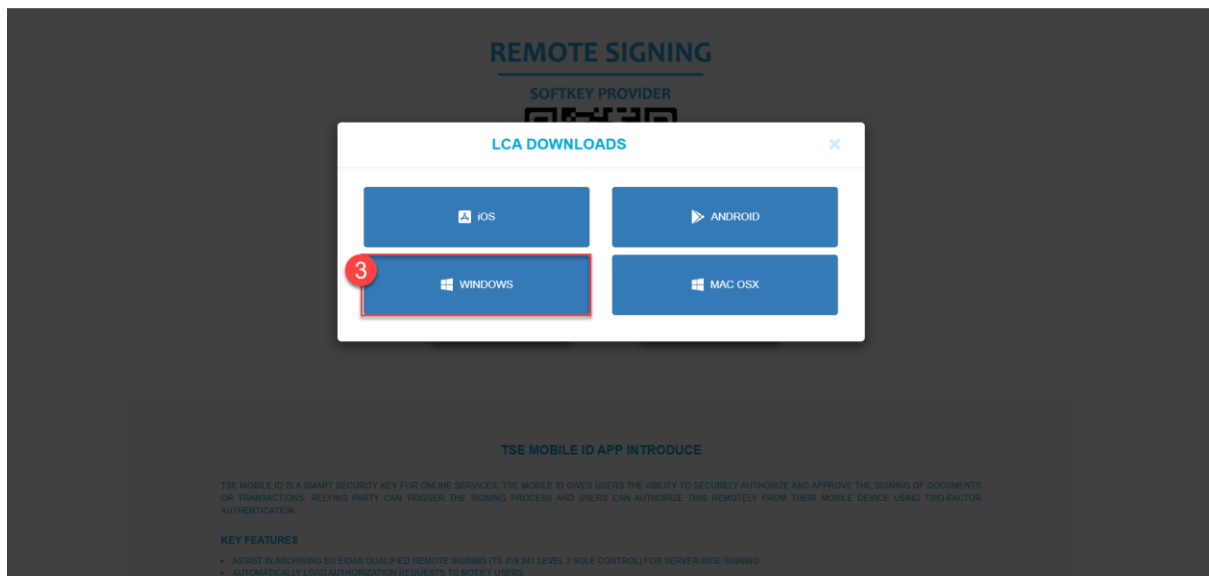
REMOTE SIGNING

SOFTKEY PROVIDER

LCA DOWNLOADS

×

iOS

ANDROID

3

WINDOWS

MAC OSX

TSE MOBILE ID APP INTRODUCE

TSE MOBILE ID IS A SMART SECURITY KEY FOR ONLINE SERVICES. TSE MOBILE ID GIVES USERS THE ABILITY TO SECURELY AUTHORIZE AND APPROVE THE SIGNING OF DOCUMENTS OR TRANSACTIONS. RELYING PARTY CAN TRIGGER THE SIGNING PROCESS AND USERS CAN AUTHORIZE THIS REMOTELY FROM THEIR MOBILE DEVICE USING TWO-FACTOR AUTHENTICATION

KEY FEATURES

• ASSIST IN ARCHIVING EU EIDAS QUALIFIED REMOTE SIGNING (TS 419 241 LEVEL 2 SOLE CONTROL) FOR SERVER SIDE SIGNING
• AUTOMATICALLY LOAD AUTHORIZATION REQUESTS TO NOTIFY USERS